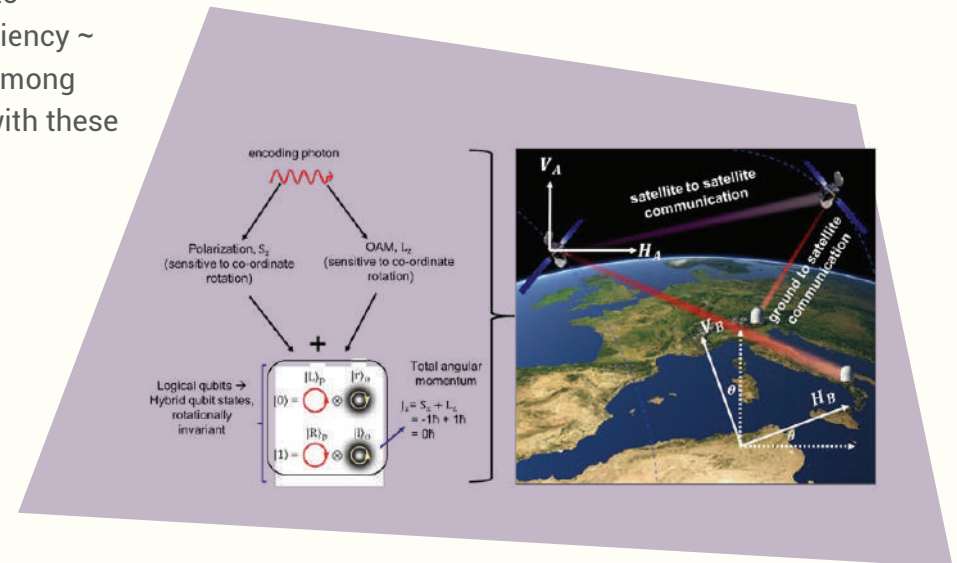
iency ~
mong
with these

encoding photon

Polarization, $S_z$ (sensitive to co-ordinate rotation)

OAM, $L_z$ (sensitive to co-ordinate rotation)

+

Logical qubits → Hybrid qubit states, rotationally invariant

$|0\rangle = |L\rangle_P \otimes |r\rangle_O$

$|1\rangle = |R\rangle_P \otimes |l\rangle_O$

Total angular momentum

$J_z = S_z + L_z$
$= -1\hbar + 1\hbar$
$= 0\hbar$

$V_A$

$H_A$

satellite to satellite communication

ground to satellite communication

$V_B$

$\theta$

$H_B$

$\theta$